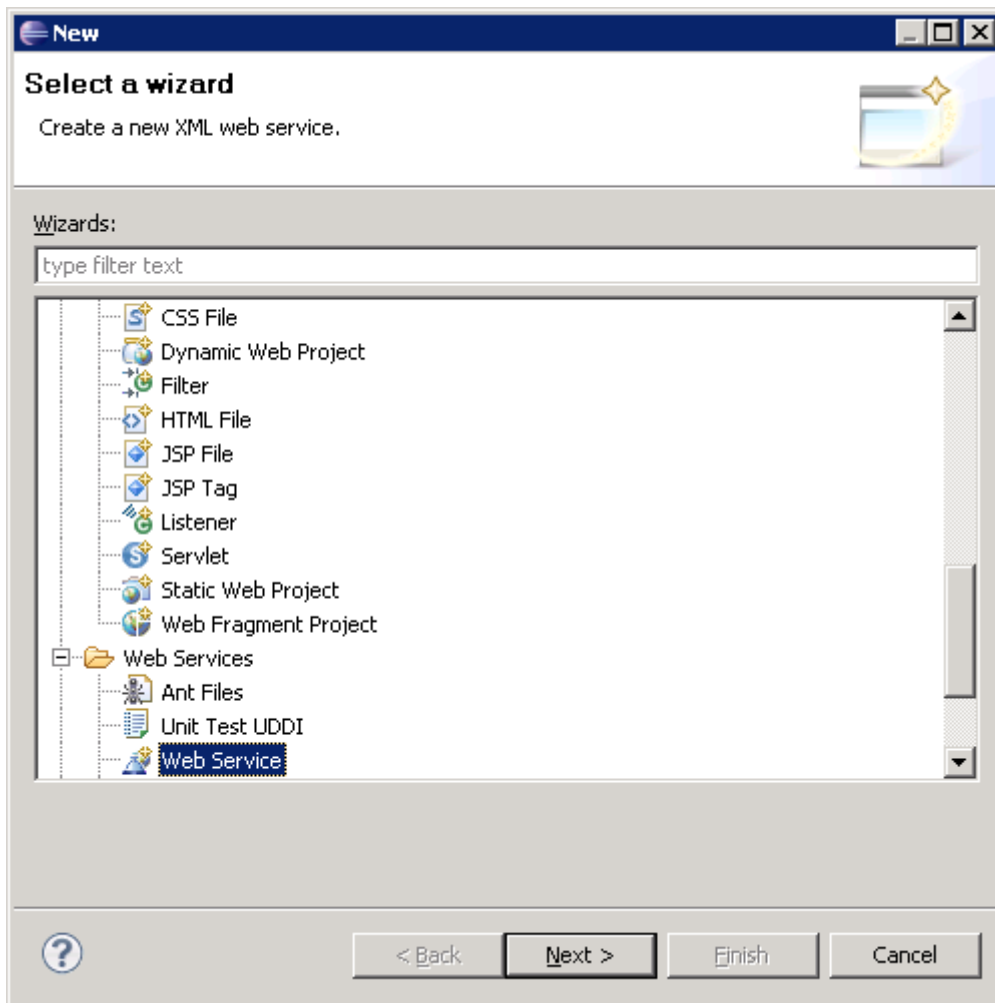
New

Select a wizard

Create a new XML web service.

Wizards:

type filter text

CSS File
Dynamic Web Project
Filter
HTML File
JSP File
JSP Tag
Listener
Servlet
Static Web Project
Web Fragment Project
Web Services
Ant Files
Unit Test UDDI
Web Service

?

< Back

Next >

Finish

Cancel